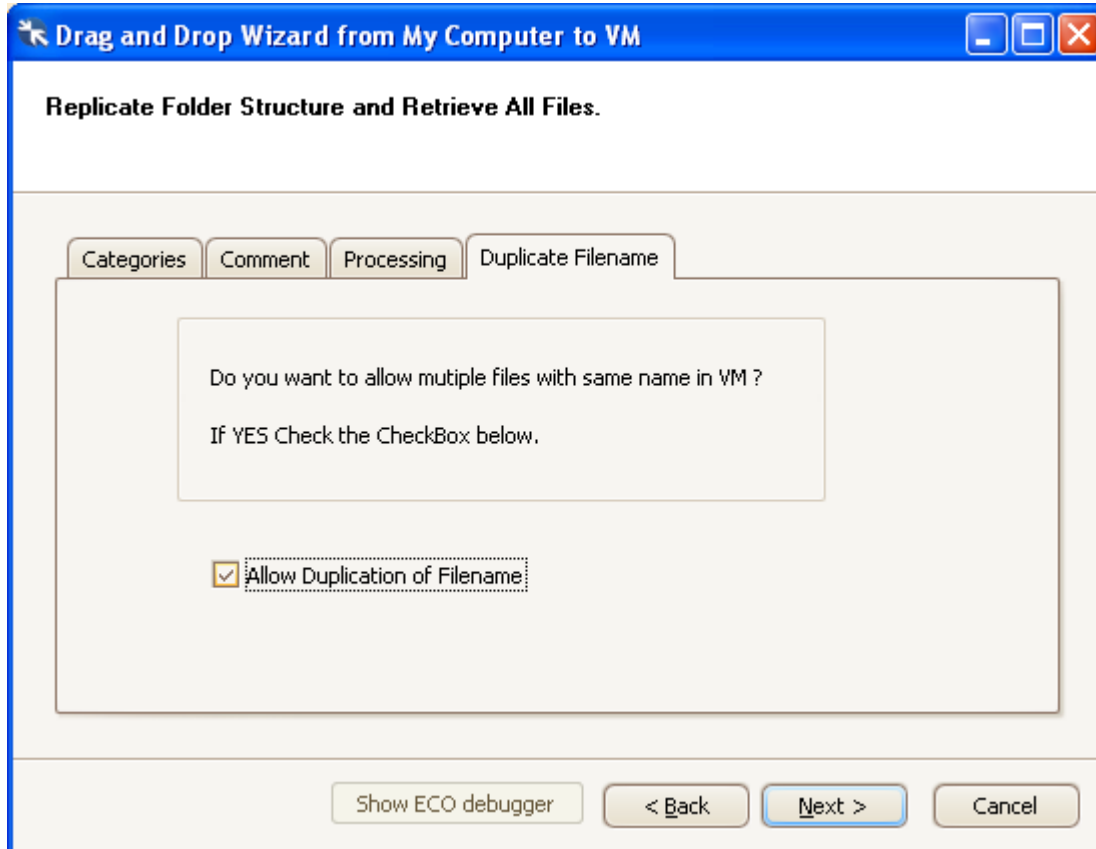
Drag and Drop Wizard from My Computer to VM

Replicate Folder Structure and Retrieve All Files.

Categories | Comment | Processing | Duplicate Filename

Do you want to allow mutiple files with same name in VM ?

If YES Check the CheckBox below.

Allow Duplication of Filename

Show ECO debugger | < Back | Next > | Cancel